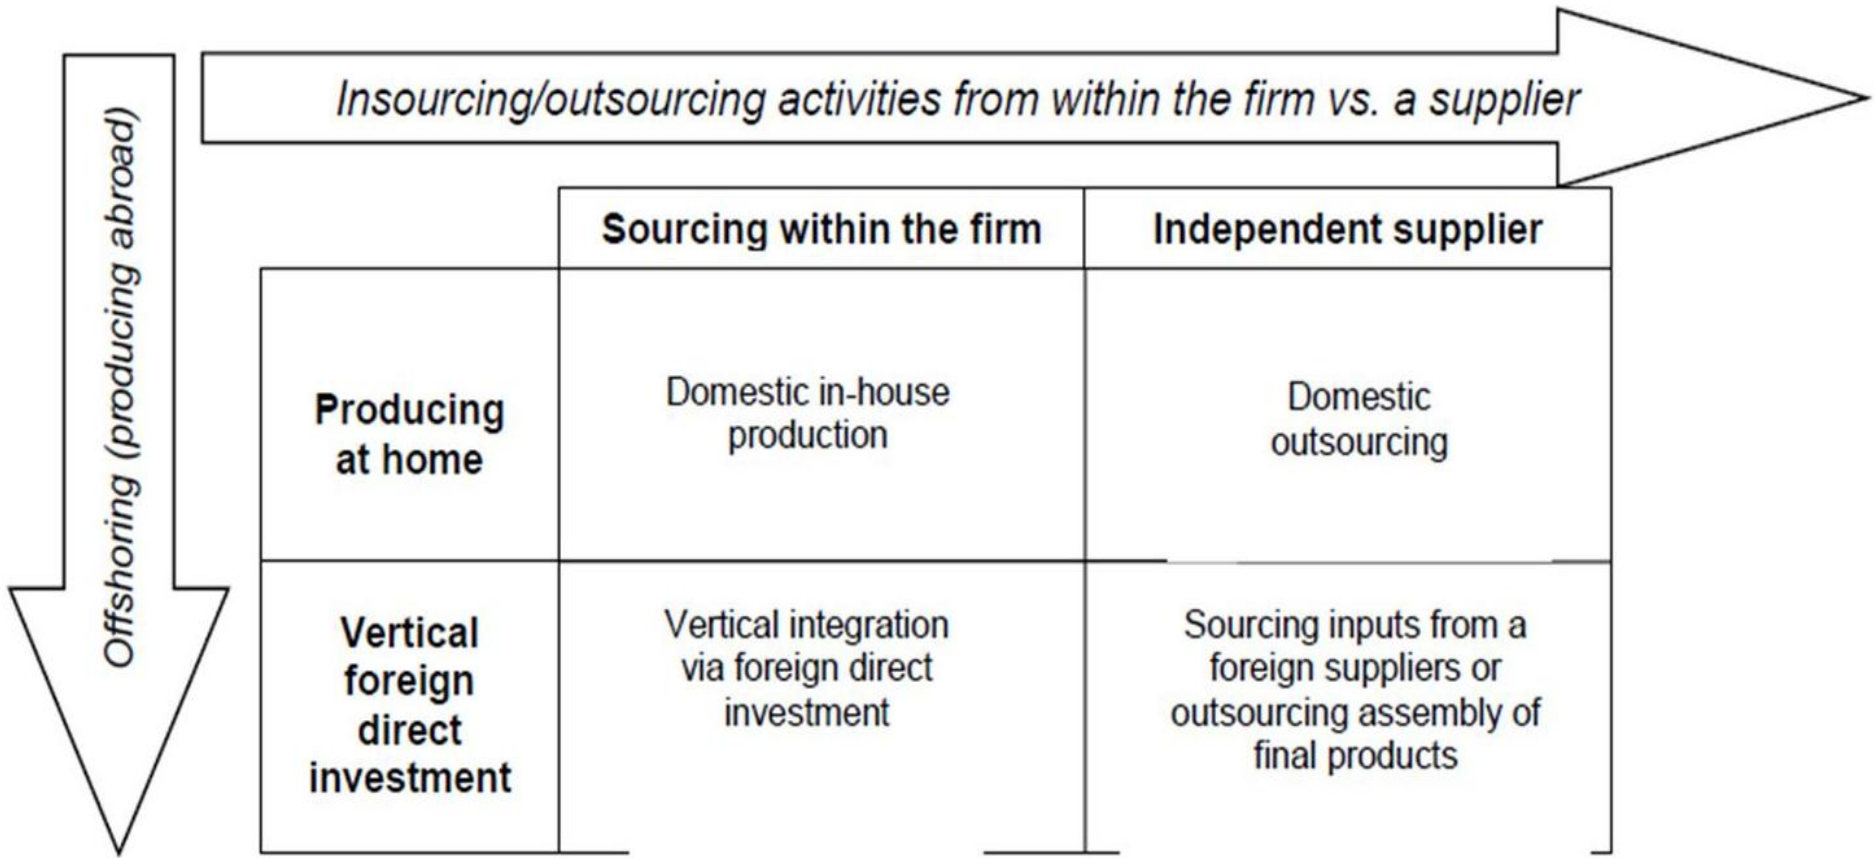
Insourcing/outsourcing activities from within the firm vs. a supplier

Offshoring (producing abroad)

| | Sourcing within the firm | Independent supplier |
|---|---|---|
| Producing at home | Domestic in-house production | Domestic outsourcing |
| Vertical foreign direct investment | Vertical integration via foreign direct investment | Sourcing inputs from a foreign suppliers or outsourcing assembly of final products |